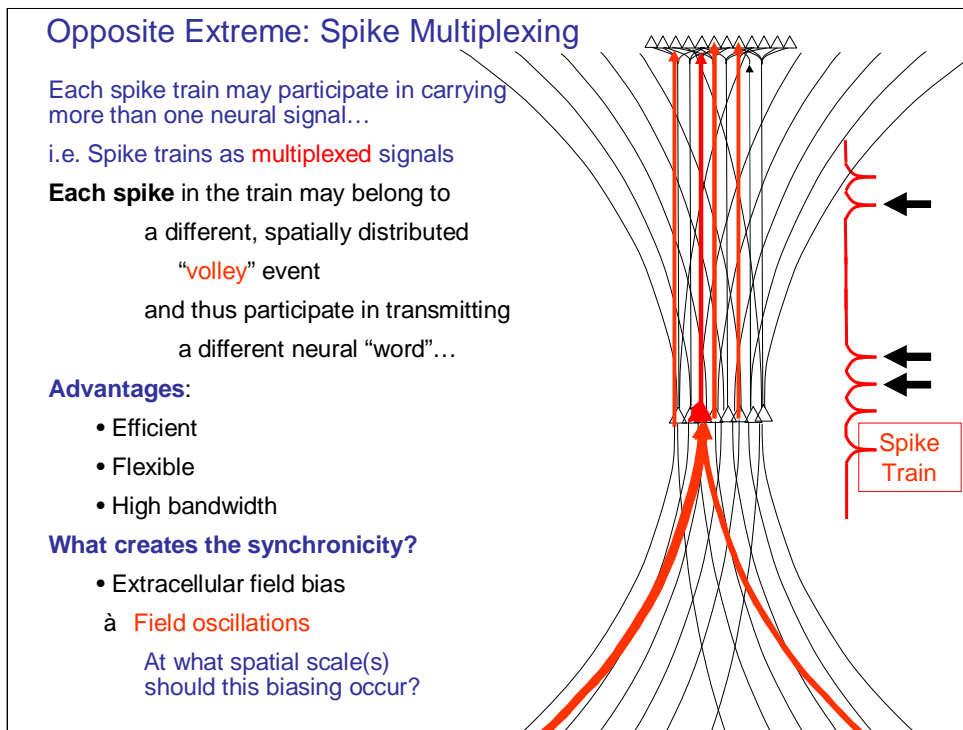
Opposite Extreme: Spike Multiplexing

Each spike train may participate in carrying more than one neural signal…

i.e. Spike trains as multiplexed signals

**Each spike** in the train may belong to

a different, spatially distributed

“volley” event

and thus participate in transmitting

a different neural “word”…

**Advantages**:

• Efficient

• Flexible

• High bandwidth

**What creates the synchronicity?**

• Extracellular field bias

à Field oscillations

At what spatial scale(s) should this biasing occur?

Spike Train